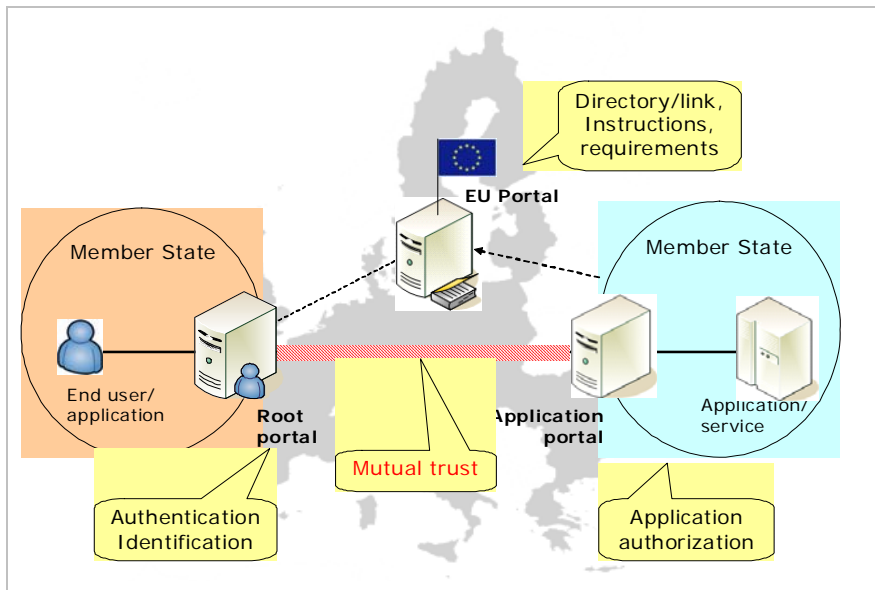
Directory/link, Instructions, requirements

EU Portal

Member State

End user/ application

Root portal

Member State

Application portal

Application/ service

Mutual trust

Authentication Identification

Application authorization